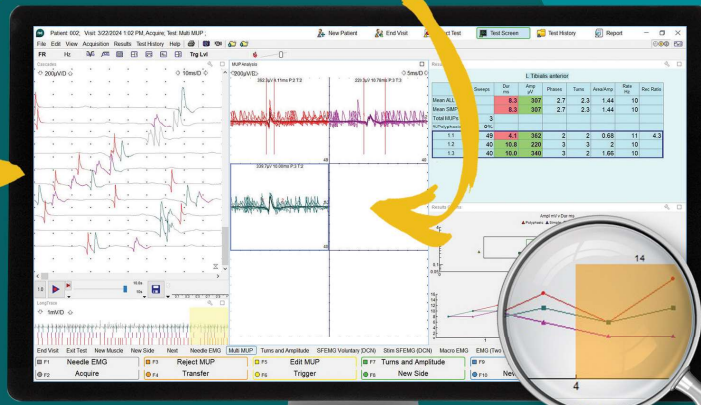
Patient 002, Visit: 3/22/2024 1:02 PM, Acquire, Test: Multi MUP

New Patient

End Visit

ect Test

Test Screen

Test History

Report

File Edit View Acquisition Results Test History Help

FR Hz Trg Lvl

Cascade

200µV/D

10ms/D

MUP Analysis

200µV/D

5ms/D

282.5µV 9.11ms P:3 T:3

220.3µV 10.78ms P:3 T:3

226.5µV 10.08ms P:3 T:3

48

48

48

L Tibialis anterior

| | Sweeps | Dur ms | Amp µV | Phases | Turns | Area/Amp | Rate Hz | Rec Ratio |
|---|---|---|---|---|---|---|---|---|
| Mean ALL | | 8.3 | 307 | 2.7 | 2.3 | 1.44 | 10 | |
| Mean SIMP | | 8.3 | 307 | 2.7 | 2.3 | 1.44 | 10 | |
| Total MUPs | 3 | | | | | | | |
| % Polyphasic | 0% | | | | | | | |
| 1.1 | 48 | 4.1 | 362 | 2 | 2 | 0.68 | 11 | 4.3 |
| 1.2 | 40 | 10.8 | 220 | 3 | 3 | 2 | 10 | |
| 1.3 | 40 | 10.0 | 340 | 3 | 2 | 1.66 | 10 | |

Results

Ampl mV v Dur ms

14

4

Long Trace

1mV/D

End Visit Exit Test New Muscle New Side Next Needle EMG Multi MUP Turns and Amplitude SFEMG Voluntary (DCN) Stim SFEMG (DCN) Macro EMG EMG (Two

F1 Needle EMG

F3 Reject MUP

F5 Edit MUP

F7 Turns and Amplitude

F9

F2 Acquire

F4 Transfer

F6 Trigger

F8 New Side

F10 New